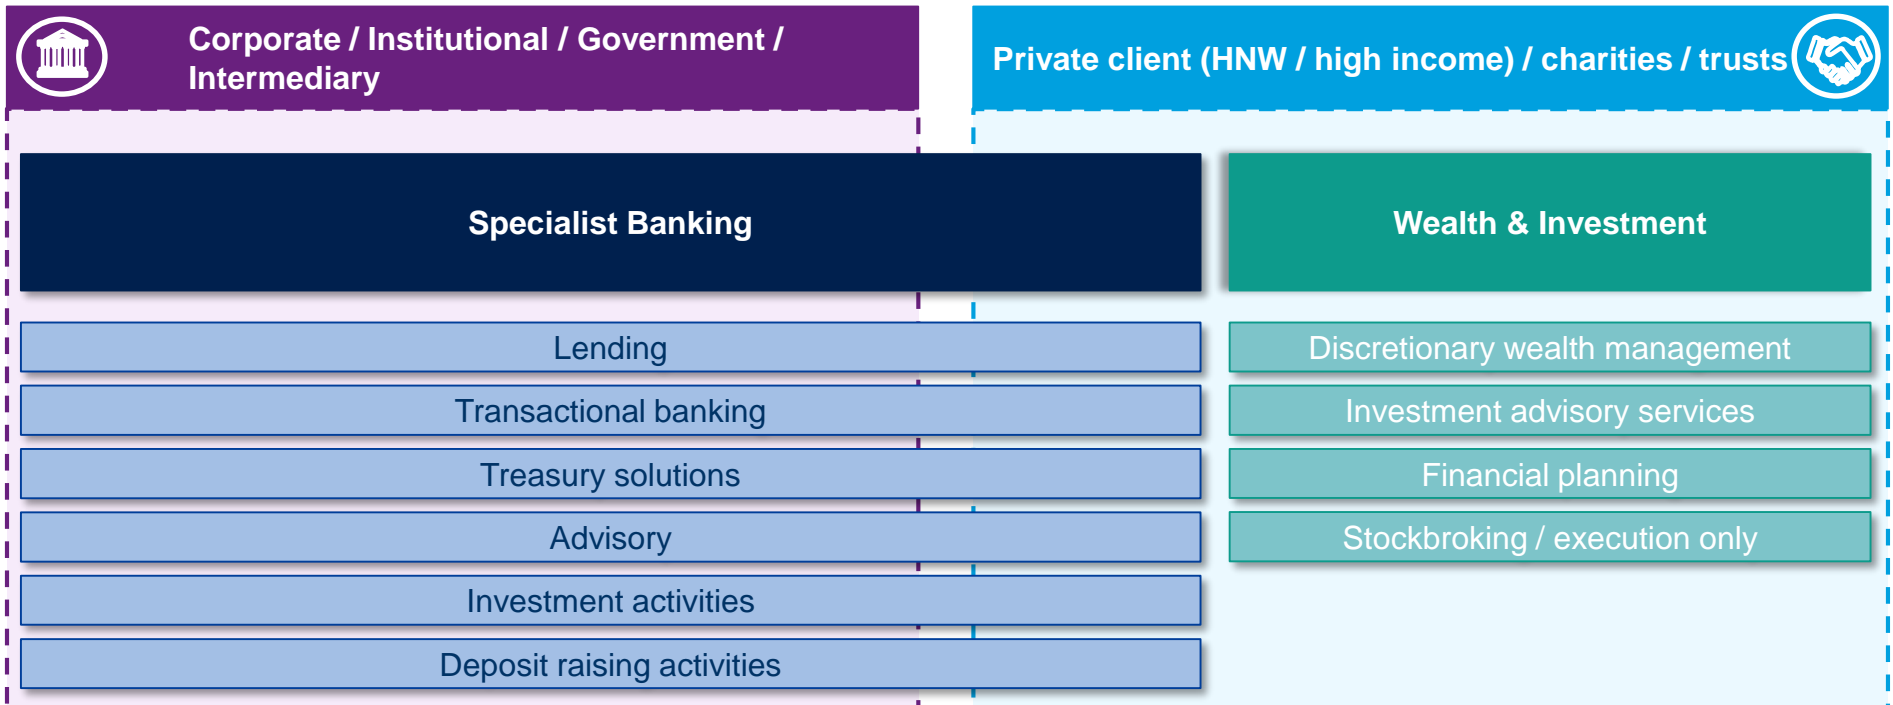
Corporate / Institutional / Government / Intermediary

Private client (HNW / high income) / charities / trusts

Specialist Banking

Wealth & Investment

Lending

Transactional banking

Treasury solutions

Advisory

Investment activities

Deposit raising activities

Discretionary wealth management

Investment advisory services

Financial planning

Stockbroking / execution only